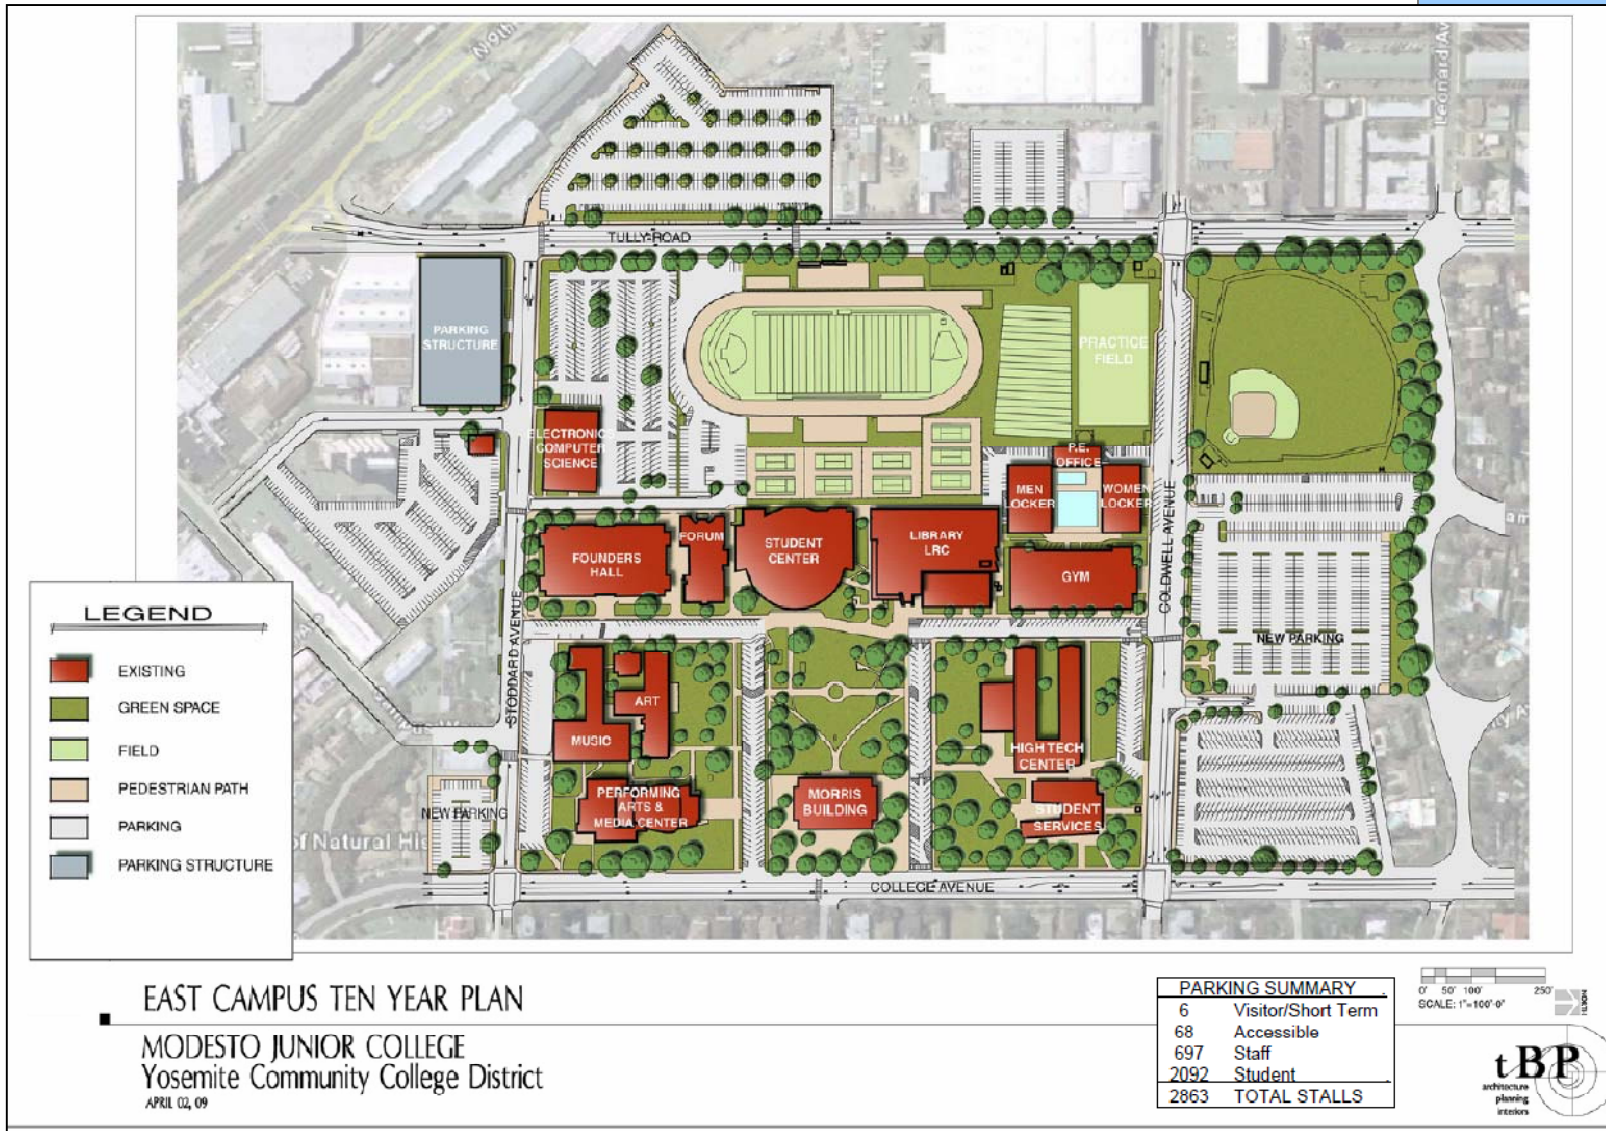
North

Leonard Av

TULLY ROAD

PARKING STRUCTURE

PRACTICE FIELD

ELECTRONICS COMPUTER SCIENCE

P.E. OFFICE

MEN LOCKER

WOMEN LOCKER

FOUNDERS HALL

FORUM

STUDENT CENTER

LIBRARY LRC

GYM

COLDWELL AVENUE

NEW PARKING

STODDARD AVENUE

ART

MUSIC

HIGH TECH CENTER

PERFORMING ARTS & MEDIA CENTER

MORRIS BUILDING

STUDENT SERVICES

NEW PARKING

of Natural Hi

COLLEGE AVENUE

LEGEND

EXISTING

GREEN SPACE

FIELD

PEDESTRIAN PATH

PARKING

PARKING STRUCTURE

EAST CAMPUS TEN YEAR PLAN

MODESTO JUNIOR COLLEGE
Yosemite Community College District
APRIL 02, 09

| PARKING SUMMARY | |
|---|---|
| 6 | Visitor/Short Term |
| 68 | Accessible |
| 697 | Staff |
| 2092 | Student |
| 2863 | TOTAL STALLS |

0' 50' 100' 250'
SCALE: 1"=100'-0"

NORTH

tBP
architecture planning interiors